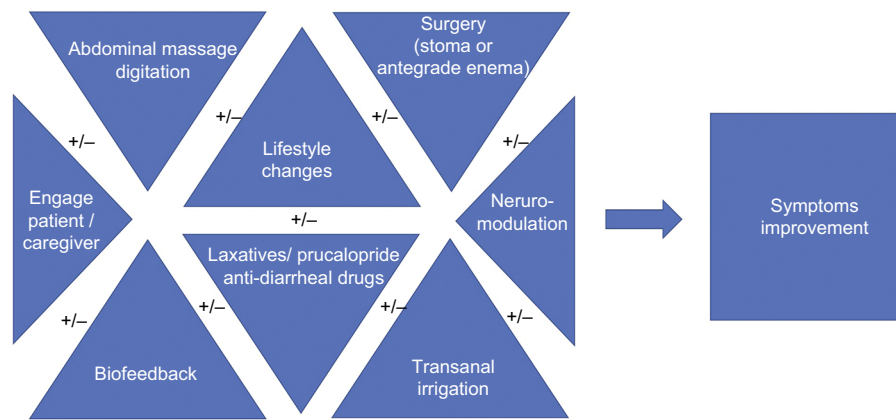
Abdominal massage digitation

Surgery (stoma or antegrade enema)

+/–

+/–

+/–

Lifestyle changes

+/–

Engage patient / caregiver

+/–

Neruro-modulation

Symptoms improvement

Laxatives/ prucalopride anti-diarrheal drugs

+/–

+/–

+/–

+/–

Biofeedback

Transanal irrigation